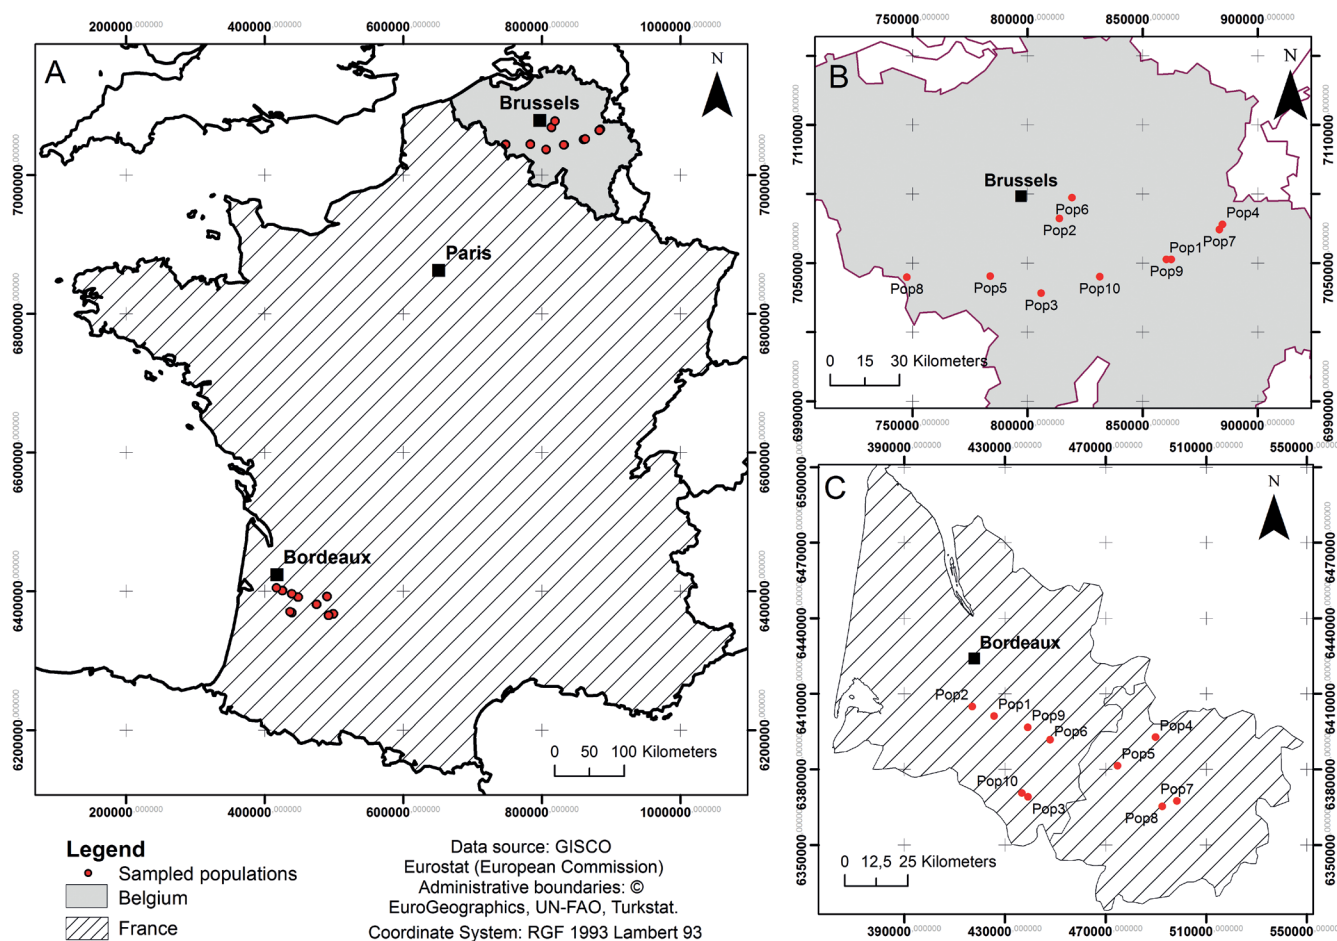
200000.000000 400000.000000 600000.000000 800000.000000 1000000.000000

A

N

Brussels

Paris

Bordeaux

0 50 100 Kilometers

7000000.000000 6800000.000000 6600000.000000 6400000.000000 6200000.000000

B

750000.000000 800000.000000 850000.000000 900000.000000

N

Brussels

Pop6
Pop2
Pop4
Pop7
Pop1
Pop9
Pop8
Pop5
Pop3
Pop10

0 15 30 Kilometers

7110000.000000 7050000.000000 6990000.000000

C

390000.000000 430000.000000 470000.000000 510000.000000 550000.000000

N

Bordeaux

Pop2
Pop1
Pop9
Pop6
Pop4
Pop5
Pop10
Pop3
Pop7
Pop8

0 12,5 25 Kilometers

6500000.000000 6470000.000000 6440000.000000 6410000.000000 6380000.000000 6350000.000000

Legend
Sampled populations
Belgium
France

Data source: GISCO
Eurostat (European Commission)
Administrative boundaries: © EuroGeographics, UN-FAO, Turkstat.
Coordinate System: RGF 1993 Lambert 93